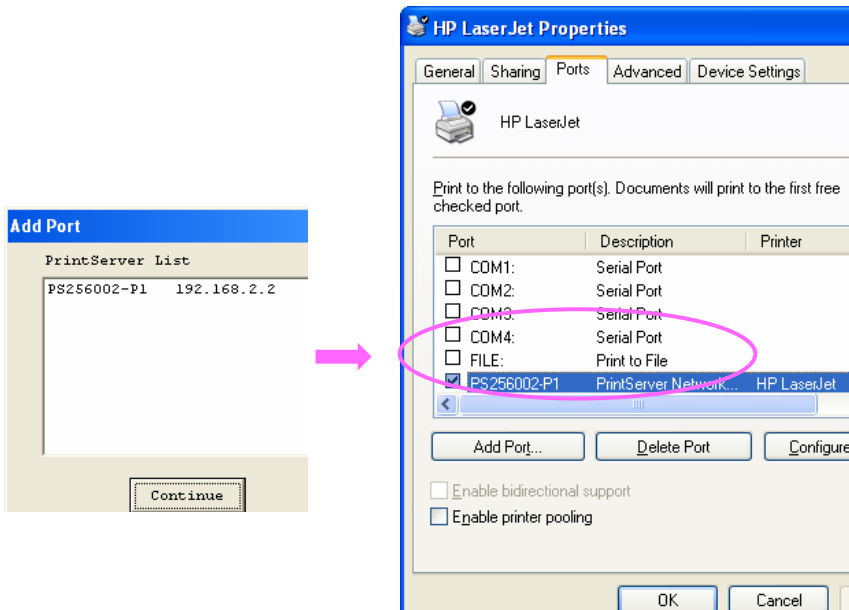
Add Port

PrintServer List

PS256002-P1 192.168.2.2

Continue

HP LaserJet Properties

General | Sharing | Ports | Advanced | Device Settings

HP LaserJet

Print to the following port(s). Documents will print to the first free checked port.

| Port | Description | Printer |
|---|---|---|
| COM1: | Serial Port | |
| COM2: | Serial Port | |
| COM3: | Serial Port | |
| COM4: | Serial Port | |
| FILE: | Print to File | |
| PS256002-P1 | PrintServer Network... | HP LaserJet |

Add Port...
Delete Port
Configure

Enable bidirectional support
Enable printer pooling

OK
Cancel